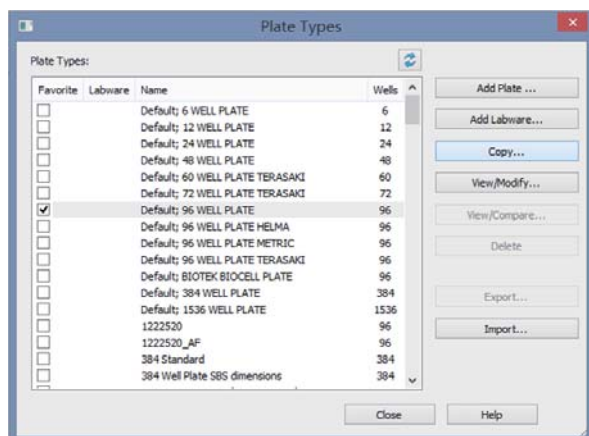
Plate Types

Plate Types:

| Favorite | Labware | Name | Wells |
|---|---|---|---|
| | | Default; 6 WELL PLATE | 6 |
| | | Default; 12 WELL PLATE | 12 |
| | | Default; 24 WELL PLATE | 24 |
| | | Default; 48 WELL PLATE | 48 |
| | | Default; 60 WELL PLATE TERASAKI | 60 |
| | | Default; 72 WELL PLATE TERASAKI | 72 |
| ✓ | | Default; 96 WELL PLATE | 96 |
| | | Default; 96 WELL PLATE HELMA | 96 |
| | | Default; 96 WELL PLATE METRIC | 96 |
| | | Default; 96 WELL PLATE TERASAKI | 96 |
| | | Default; BIOTEK BIOCELL PLATE | 96 |
| | | Default; 384 WELL PLATE | 384 |
| | | Default; 1536 WELL PLATE | 1536 |
| | | 1222520 | 96 |
| | | 1222520_AF | 96 |
| | | 384 Standard | 384 |
| | | 384 Well Plate SBS dimensions | 384 |

Add Plate ...

Add Labware...

Copy...

View/Modify...

View/Compare...

Delete

Export...

Import...

Close

Help